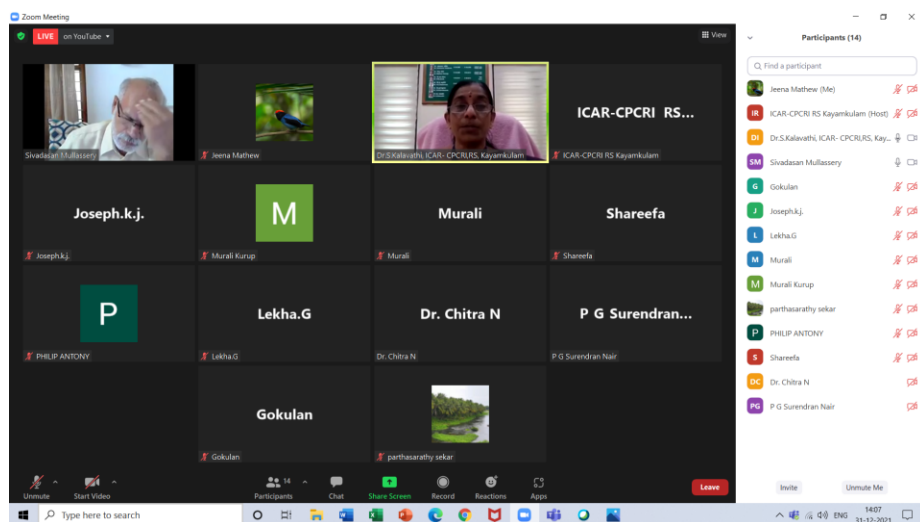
Zoom Meeting

LIVE on YouTube

View

Sivadasan Mullassery

Jeena Mathew

Dr.S.Kalavathi, ICAR- CPCRI,RS, Kayamkulam

ICAR-CPCRI RS ...

ICAR-CPCRI RS Kayamkulam

Joseph.k.j.

Joseph.k.j.

M

Murali Kurup

Murali

Murali

Shareefa

Shareefa

P

PHILIP ANTONY

Lekha.G

Lekha.G

Dr. Chitra N

Dr. Chitra N

P G Surendran...

P G Surendran Nair

Gokulan

Gokulan

parthasarathy sekar

Unmute

Start Video

14

Participants

Chat

Share Screen

Record

Reactions

Apps

Leave

Participants (14)

Find a participant

Jeena Mathew (Me)

IR ICAR-CPCRI RS Kayamkulam (Host)

DI Dr.S.Kalavathi, ICAR- CPCRI,RS, Kay...

SM Sivadasan Mullassery

G Gokulan

J Joseph.k.j.

L Lekha.G

M Murali

M Murali Kurup

parthasarathy sekar

P PHILIP ANTONY

S Shareefa

DC Dr. Chitra N

PG P G Surendran Nair

Invite

Unmute Me

Type here to search

ENG

14:07

31-12-2021